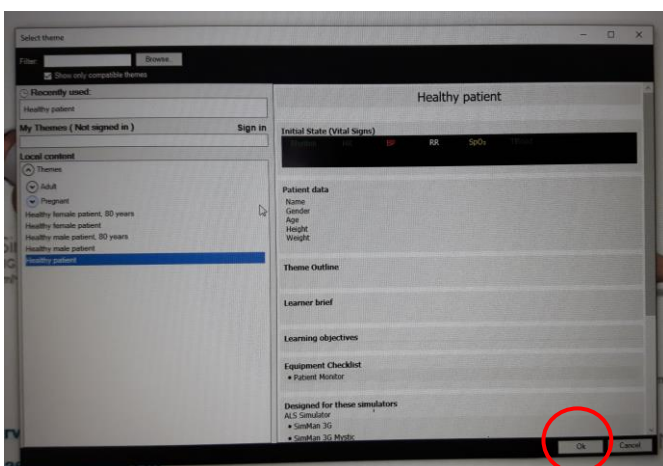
Select theme

Filter: Browse...

Show only compatible themes

Recently used:

Healthy patient

My Themes ( Not signed in ) Sign in

Local content

Themes

Adult

Pregnant

Healthy female patient, 80 years

Healthy female patient

Healthy male patient, 80 years

Healthy male patient

Healthy patient

Healthy patient

Initial State (Vital Signs)

Rhythm HR BP RR SpO₂ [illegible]

Patient data

Name
Gender
Age
Height
Weight

Theme Outline

Learner brief

Learning objectives

Equipment Checklist

• Patient Monitor

Designed for these simulators

ALS Simulator

• SimMan 3G

• SimMan 3G Mystic

Ok Cancel